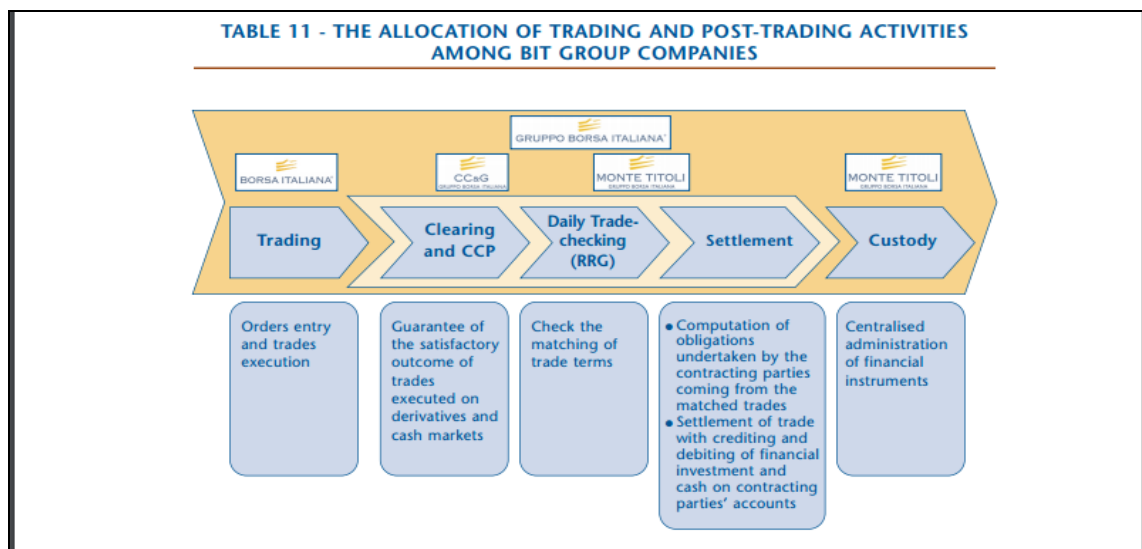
TABLE 11 - THE ALLOCATION OF TRADING AND POST-TRADING ACTIVITIES AMONG BIT GROUP COMPANIES

GRUPPO BORSA ITALIANA

BORSA ITALIANA

CC&G
GRUPPO BORSA ITALIANA

MONTE TITOLI
GRUPPO BORSA ITALIANA

MONTE TITOLI
GRUPPO BORSA ITALIANA

Trading

Clearing and CCP

Daily Trade-checking (RRG)

Settlement

Custody

Orders entry and trades execution

Guarantee of the satisfactory outcome of trades executed on derivatives and cash markets

Check the matching of trade terms

• Computation of obligations undertaken by the contracting parties coming from the matched trades
• Settlement of trade with crediting and debiting of financial investment and cash on contracting parties' accounts

Centralised administration of financial instruments